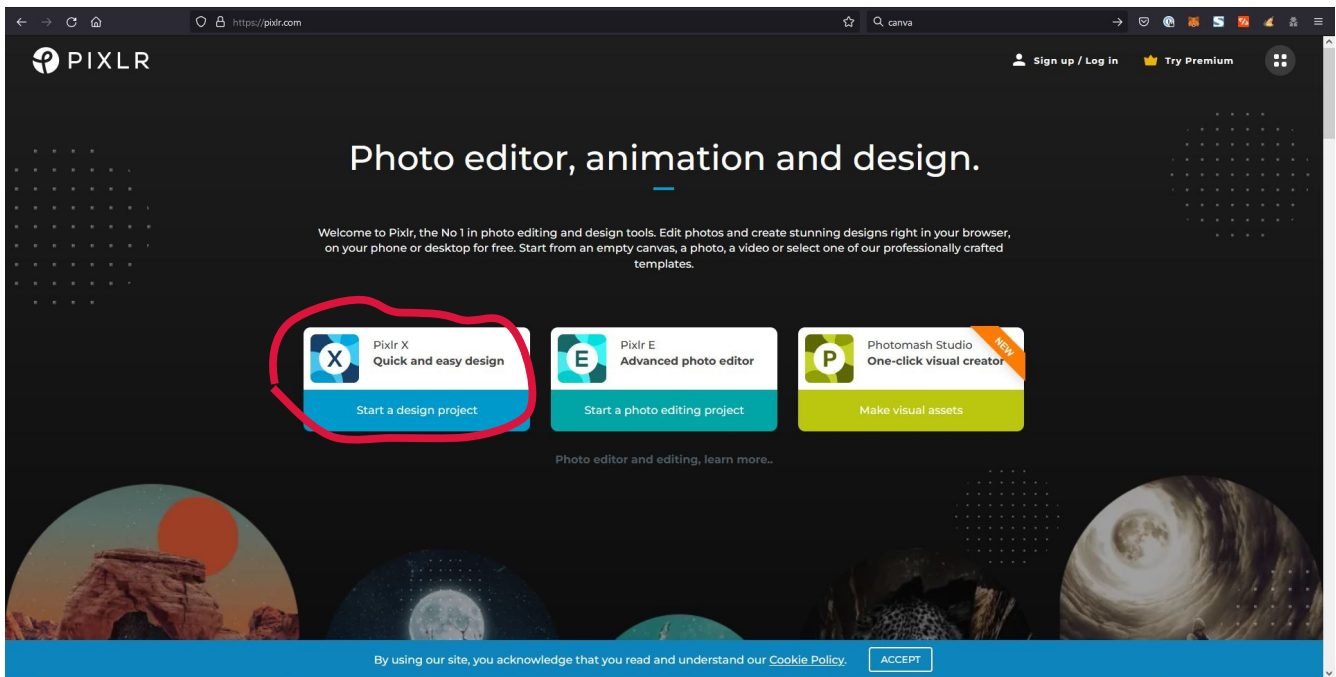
https://pixlr.com

canva

PIXLR

Sign up / Log in

Try Premium

Photo editor, animation and design.

Welcome to Pixlr, the No 1 in photo editing and design tools. Edit photos and create stunning designs right in your browser, on your phone or desktop for free. Start from an empty canvas, a photo, a video or select one of our professionally crafted templates.

X
Pixlr X
Quick and easy design
Start a design project

E
Pixlr E
Advanced photo editor
Start a photo editing project

P
Photomash Studio
One-click visual creator
NEW
Make visual assets

Photo editor and editing, learn more..

By using our site, you acknowledge that you read and understand our Cookie Policy.

ACCEPT